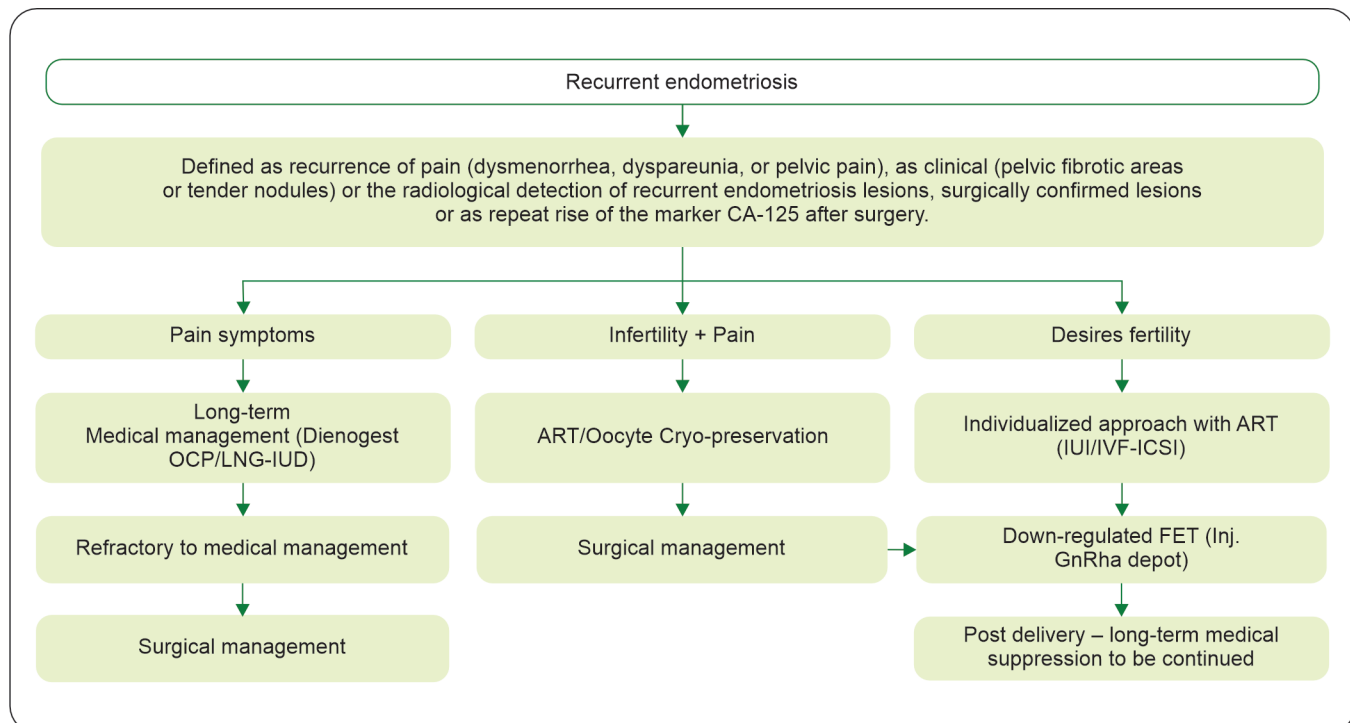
Recurrent endometriosis

Defined as recurrence of pain (dysmenorrhea, dyspareunia, or pelvic pain), as clinical (pelvic fibrotic areas or tender nodules) or the radiological detection of recurrent endometriosis lesions, surgically confirmed lesions or as repeat rise of the marker CA-125 after surgery.

Pain symptoms

Long-term Medical management (Dienogest OCP/LNG-IUD)

Refractory to medical management

Surgical management

Infertility + Pain

ART/Oocyte Cryo-preservation

Surgical management

Desires fertility

Individualized approach with ART (IUI/IVF-ICSI)

Down-regulated FET (Inj. GnRha depot)

Post delivery – long-term medical suppression to be continued